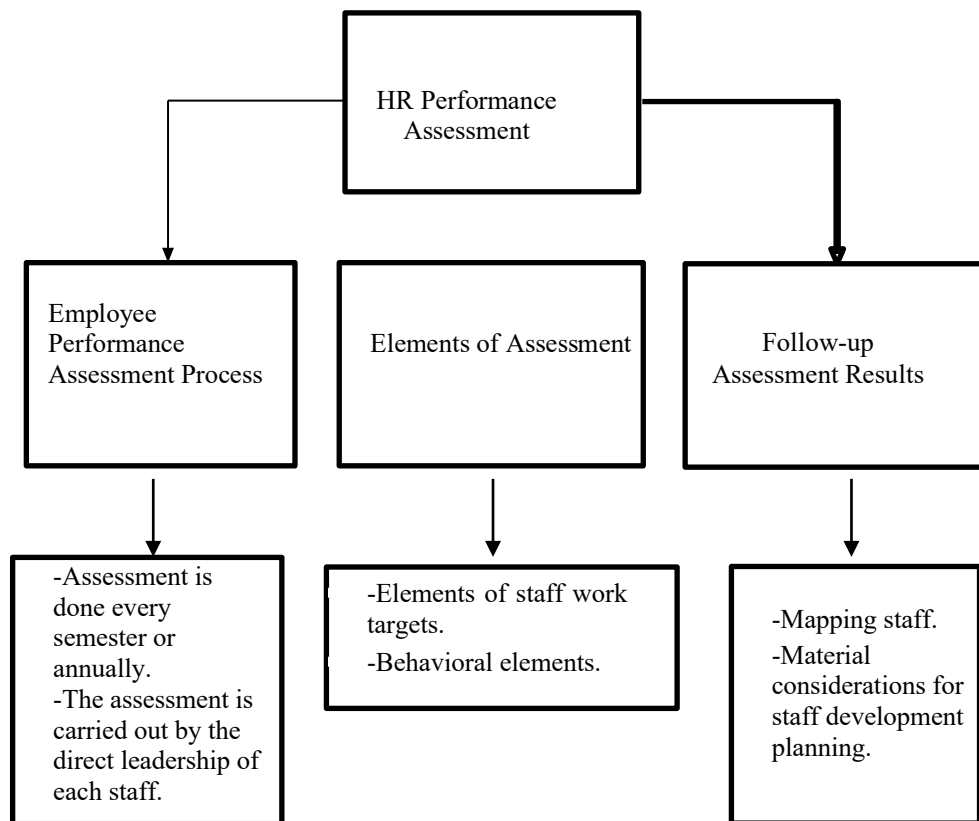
HR Performance Assessment

Employee Performance Assessment Process

Elements of Assessment

Follow-up Assessment Results

-Assessment is done every semester or annually.
-The assessment is carried out by the direct leadership of each staff.

-Elements of staff work targets.
-Behavioral elements.

-Mapping staff.
-Material considerations for staff development planning.